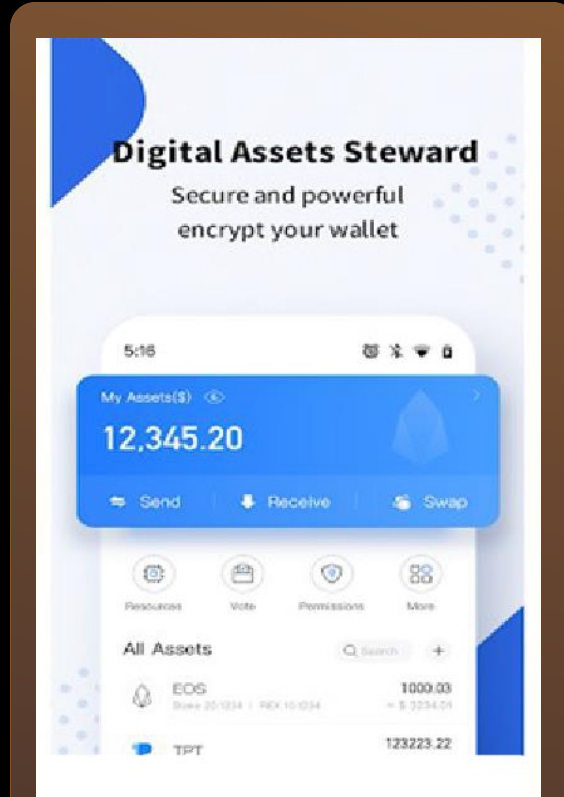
Digital Assets Steward
Secure and powerful encrypt your wallet

5:16

My Assets($)

12,345.20

Send
Receive
Swap

Resources
Vote
Permissions
More

All Assets
Search
+

EOS
Stake 20.1234 | REX 10.1234
1000.03
≈ $ 3234.04

TPT
123223.22